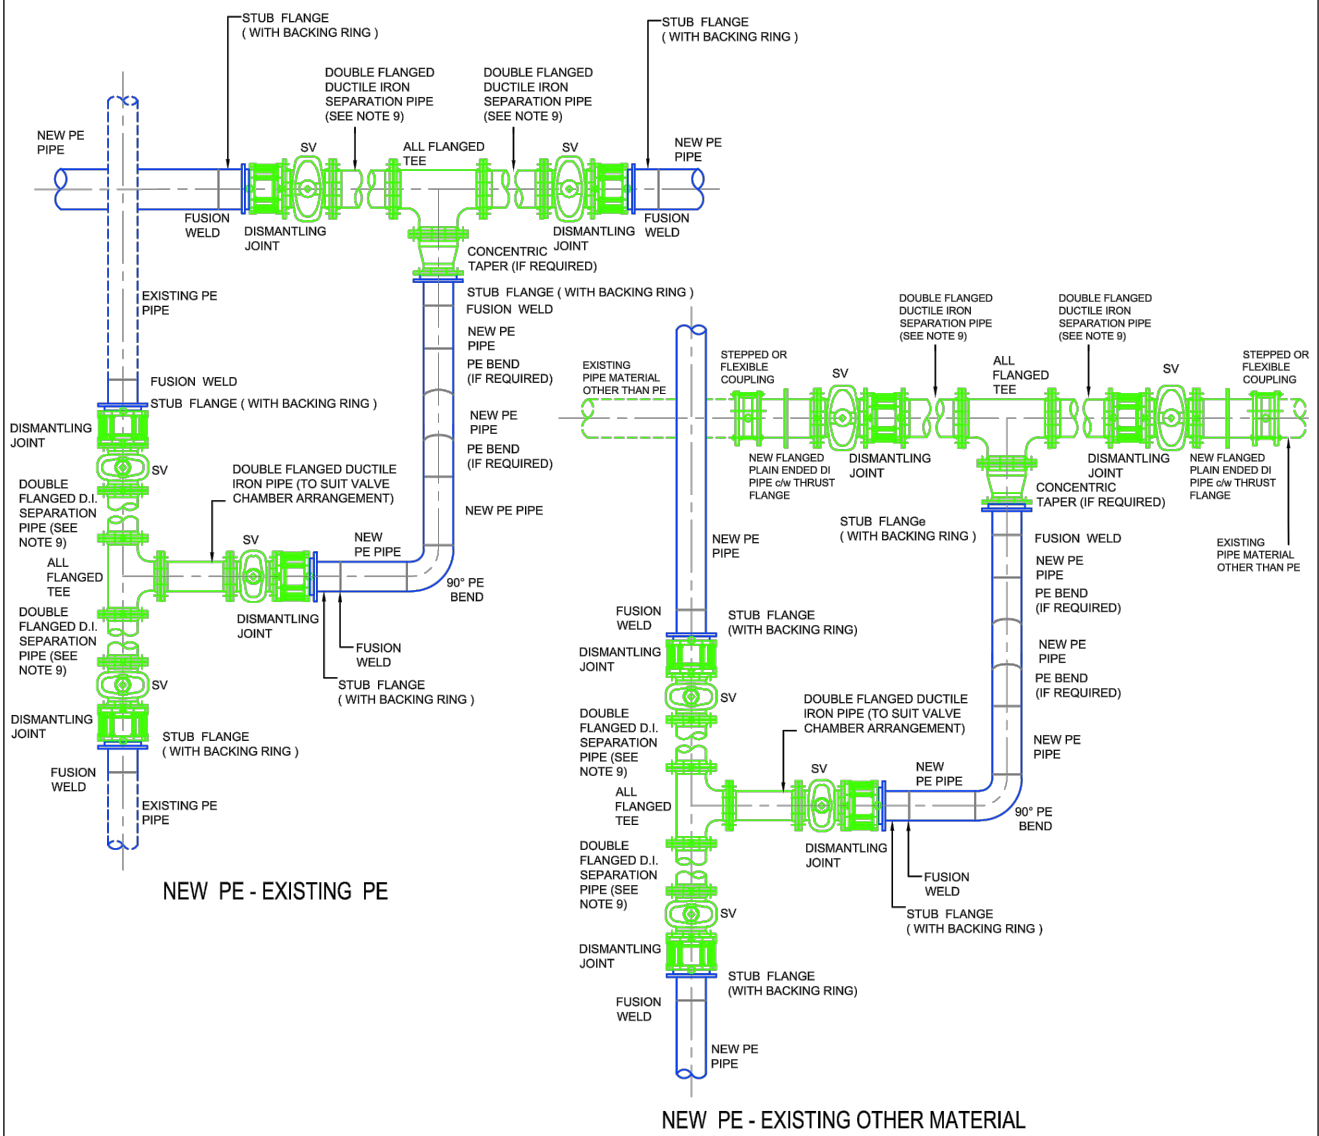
STUB FLANGE
( WITH BACKING RING )

STUB FLANGE
( WITH BACKING RING )

DOUBLE FLANGED DUCTILE IRON SEPARATION PIPE (SEE NOTE 9)

DOUBLE FLANGED DUCTILE IRON SEPARATION PIPE (SEE NOTE 9)

NEW PE PIPE

SV

ALL FLANGED TEE

SV

NEW PE PIPE

FUSION WELD

DISMANTLING JOINT

CONCENTRIC TAPER (IF REQUIRED)

DISMANTLING JOINT

FUSION WELD

STUB FLANGE ( WITH BACKING RING )

FUSION WELD

EXISTING PE PIPE

NEW PE PIPE

PE BEND (IF REQUIRED)

FUSION WELD

STUB FLANGE ( WITH BACKING RING )

NEW PE PIPE

PE BEND (IF REQUIRED)

DISMANTLING JOINT

SV

DOUBLE FLANGED DUCTILE IRON PIPE (TO SUIT VALVE CHAMBER ARRANGEMENT)

DOUBLE FLANGED D.I. SEPARATION PIPE (SEE NOTE 9)

NEW PE PIPE

SV

NEW PE PIPE

ALL FLANGED TEE

90° PE BEND

DOUBLE FLANGED D.I. SEPARATION PIPE (SEE NOTE 9)

DISMANTLING JOINT

FUSION WELD

SV

STUB FLANGE ( WITH BACKING RING )

DISMANTLING JOINT

STUB FLANGE ( WITH BACKING RING )

FUSION WELD

EXISTING PE PIPE

NEW PE - EXISTING PE

DOUBLE FLANGED DUCTILE IRON SEPARATION PIPE (SEE NOTE 9)

DOUBLE FLANGED DUCTILE IRON SEPARATION PIPE (SEE NOTE 9)

EXISTING PIPE MATERIAL OTHER THAN PE

STEPPED OR FLEXIBLE COUPLING

SV

ALL FLANGED TEE

SV

STEPPED OR FLEXIBLE COUPLING

NEW FLANGED PLAIN ENDED DI PIPE c/w THRUST FLANGE

DISMANTLING JOINT

DISMANTLING JOINT

NEW FLANGED PLAIN ENDED DI PIPE c/w THRUST FLANGE

CONCENTRIC TAPER (IF REQUIRED)

STUB FLANGe ( WITH BACKING RING )

NEW PE PIPE

FUSION WELD

EXISTING PIPE MATERIAL OTHER THAN PE

NEW PE PIPE

PE BEND (IF REQUIRED)

FUSION WELD

STUB FLANGE (WITH BACKING RING)

DISMANTLING JOINT

NEW PE PIPE

PE BEND (IF REQUIRED)

SV

DOUBLE FLANGED DUCTILE IRON PIPE (TO SUIT VALVE CHAMBER ARRANGEMENT)

DOUBLE FLANGED D.I. SEPARATION PIPE (SEE NOTE 9)

NEW PE PIPE

SV

NEW PE PIPE

ALL FLANGED TEE

90° PE BEND

DOUBLE FLANGED D.I. SEPARATION PIPE (SEE NOTE 9)

DISMANTLING JOINT

FUSION WELD

SV

STUB FLANGE ( WITH BACKING RING )

DISMANTLING JOINT

STUB FLANGE (WITH BACKING RING)

FUSION WELD

NEW PE PIPE

NEW PE - EXISTING OTHER MATERIAL